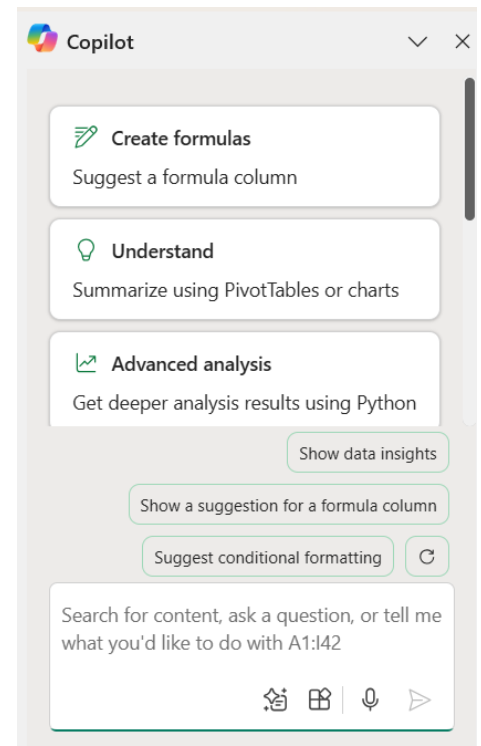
Copilot

Create formulas

Suggest a formula column

Understand

Summarize using PivotTables or charts

Advanced analysis

Get deeper analysis results using Python

Show data insights

Show a suggestion for a formula column

Suggest conditional formatting

Search for content, ask a question, or tell me what you'd like to do with A1:I42